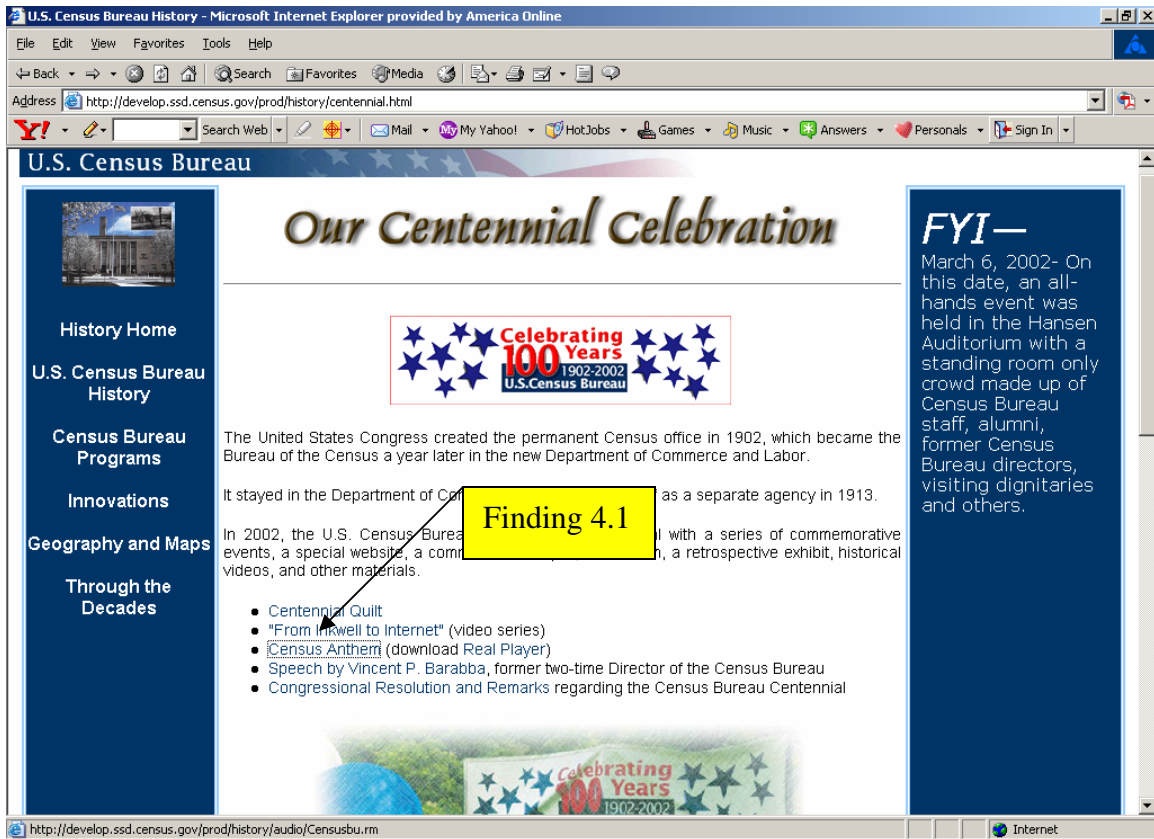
U.S. Census Bureau History - Microsoft Internet Explorer provided by America Online

File Edit View Favorites Tools Help

Back Search Favorites Media

Address http://develop.ssd.census.gov/prod/history/centennial.html

Y! Search Web Mail My Yahoo! HotJobs Games Music Answers Personals Sign In

U.S. Census Bureau

History Home

U.S. Census Bureau History

Census Bureau Programs

Innovations

Geography and Maps

Through the Decades

Our Centennial Celebration

Celebrating 100 Years 1902-2002 U.S.Census Bureau

The United States Congress created the permanent Census office in 1902, which became the Bureau of the Census a year later in the new Department of Commerce and Labor.

It stayed in the Department of Co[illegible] as a separate agency in 1913.

In 2002, the U.S. Census Burea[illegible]l with a series of commemorative events, a special website, a comm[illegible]h, a retrospective exhibit, historical videos, and other materials.

Finding 4.1

- Centennial Quilt
- "From Inkwell to Internet" (video series)
- Census Anthem (download Real Player)
- Speech by Vincent P. Barabba, former two-time Director of the Census Bureau
- Congressional Resolution and Remarks regarding the Census Bureau Centennial

Celebrating 100 Years 1902-2002

FYI—
March 6, 2002- On this date, an all-hands event was held in the Hansen Auditorium with a standing room only crowd made up of Census Bureau staff, alumni, former Census Bureau directors, visiting dignitaries and others.

http://develop.ssd.census.gov/prod/history/audio/Censusbu.rm

Internet